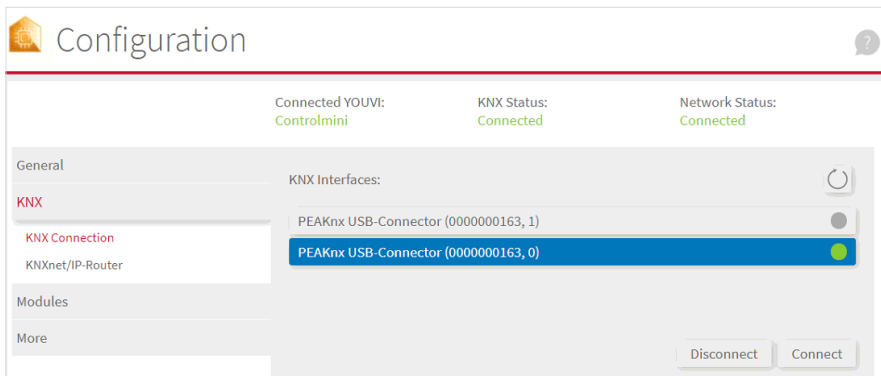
Configuration

?

Connected YOUVI:
Controlmini

KNX Status:
Connected

Network Status:
Connected

General

KNX

KNX Connection

KNXnet/IP-Router

Modules

More

KNX Interfaces:

PEAKnx USB-Connector (0000000163, 1)

PEAKnx USB-Connector (0000000163, 0)

Disconnect

Connect